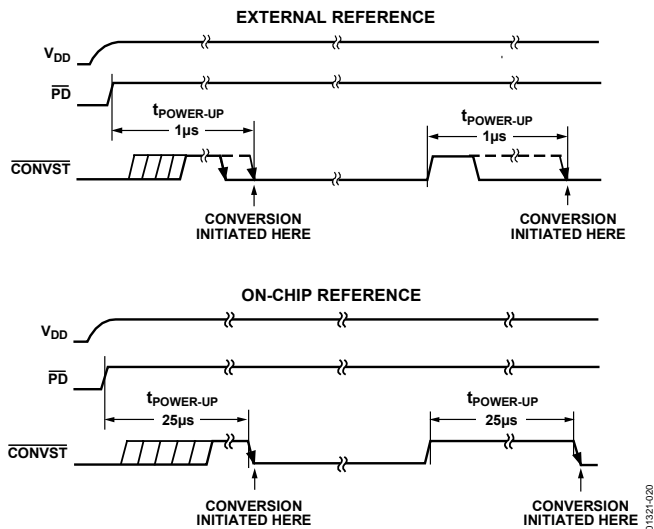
EXTERNAL REFERENCE

$V_{DD}$

$\overline{PD}$

$t_{POWER\text{-}UP}$
1µs

$t_{POWER\text{-}UP}$
1µs

$\overline{CONVST}$

CONVERSION INITIATED HERE

CONVERSION INITIATED HERE

ON-CHIP REFERENCE

$V_{DD}$

$\overline{PD}$

$t_{POWER\text{-}UP}$
25µs

$t_{POWER\text{-}UP}$
25µs

$\overline{CONVST}$

CONVERSION INITIATED HERE

CONVERSION INITIATED HERE

01321-020